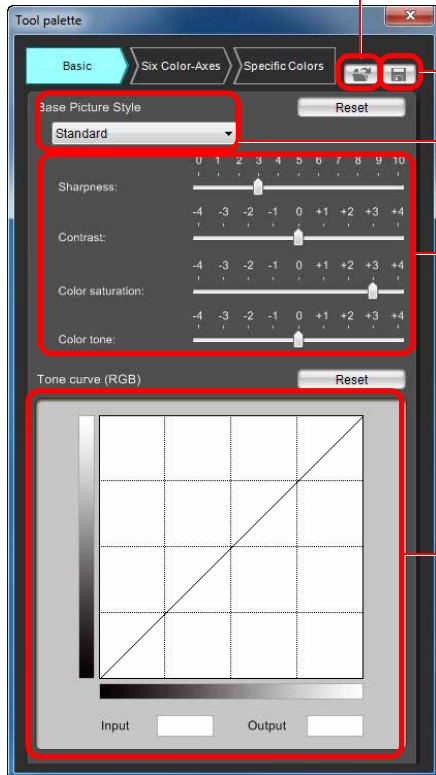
Tool palette

Basic
Six Color-Axes
Specific Colors

Base Picture Style
Reset
Standard

0 1 2 3 4 5 6 7 8 9 10
Sharpness:

-4 -3 -2 -1 0 +1 +2 +3 +4
Contrast:

-4 -3 -2 -1 0 +1 +2 +3 +4
Color saturation:

-4 -3 -2 -1 0 +1 +2 +3 +4
Color tone:

Tone curve (RGB)
Reset

Input
Output